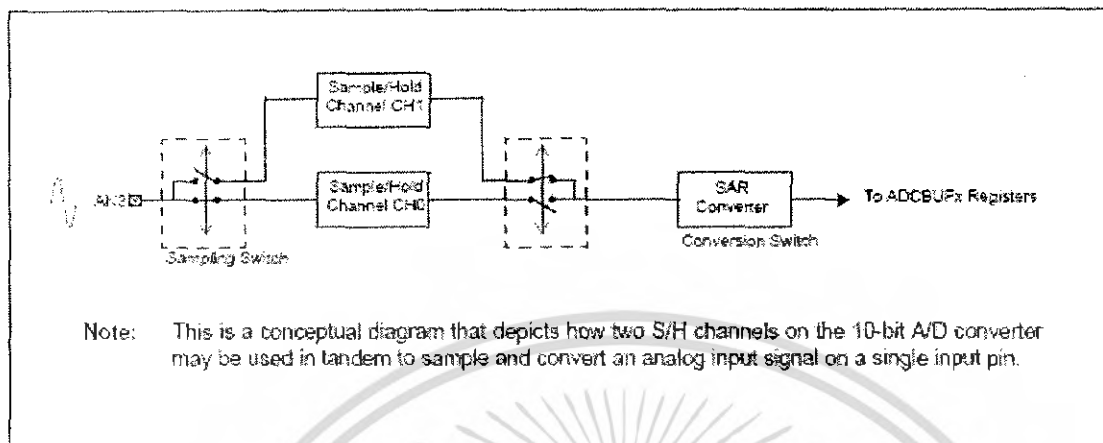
Sample/Hold Channel CH1

AN3

Sample/Hold Channel CH0

SAR Converter

To ADCBUFx Registers

Sampling Switch

Conversion Switch

Note: This is a conceptual diagram that depicts how two S/H channels on the 10-bit A/D converter may be used in tandem to sample and convert an analog input signal on a single input pin.